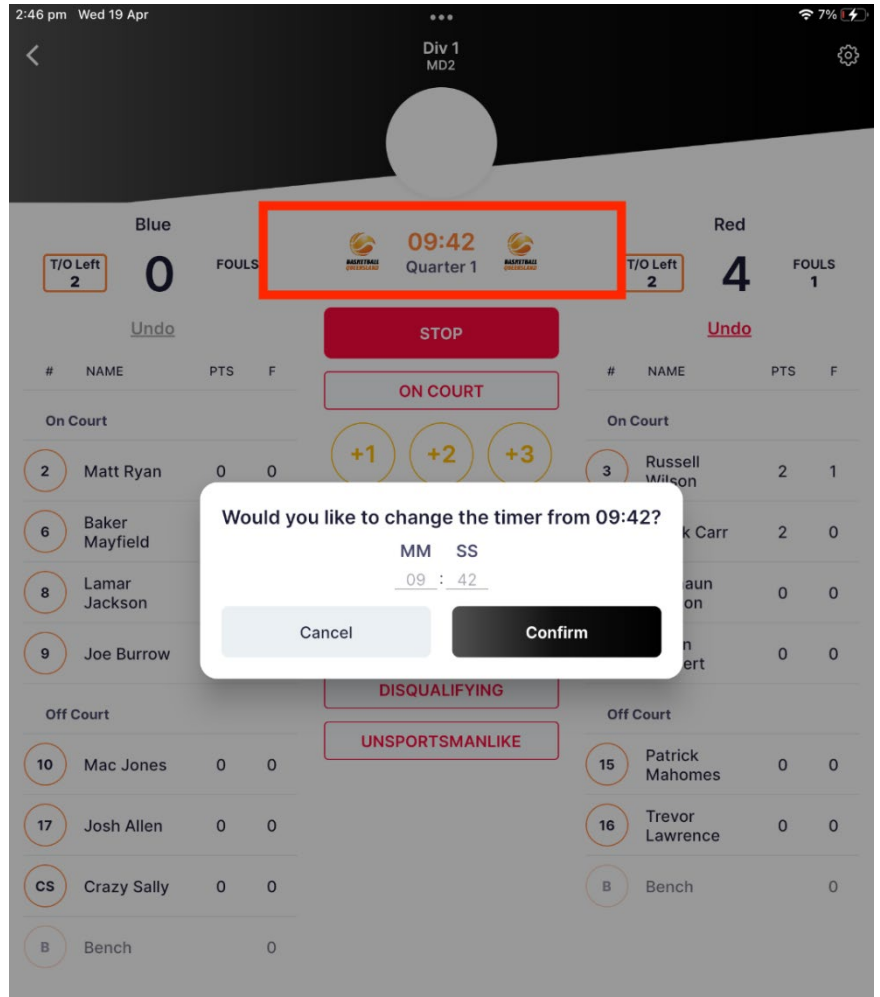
2:46 pm Wed 19 Apr
7%

Div 1
MD2

Blue
T/O Left 2
0
FOULS

BASKETBALL QUEENSLAND
09:42
Quarter 1
BASKETBALL QUEENSLAND

Red
T/O Left 2
4
FOULS 1

Undo
STOP
Undo

| # | NAME | PTS | F |
|---|---|---|---|
| On Court | | | |
| 2 | Matt Ryan | 0 | 0 |
| 6 | Baker Mayfield | | |
| 8 | Lamar Jackson | | |
| 9 | Joe Burrow | | |
| Off Court | | | |
| 10 | Mac Jones | 0 | 0 |
| 17 | Josh Allen | 0 | 0 |
| CS | Crazy Sally | 0 | 0 |
| B | Bench | | 0 |

ON COURT
+1 +2 +3
DISQUALIFYING
UNSPORTSMANLIKE

| # | NAME | PTS | F |
|---|---|---|---|
| On Court | | | |
| 3 | Russell Wilson | 2 | 1 |
| | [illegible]k Carr | 2 | 0 |
| | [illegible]aun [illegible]on | 0 | 0 |
| | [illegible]n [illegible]ert | 0 | 0 |
| Off Court | | | |
| 15 | Patrick Mahomes | 0 | 0 |
| 16 | Trevor Lawrence | 0 | 0 |
| B | Bench | | 0 |

Would you like to change the timer from 09:42?
MM SS
09 : 42
Cancel
Confirm